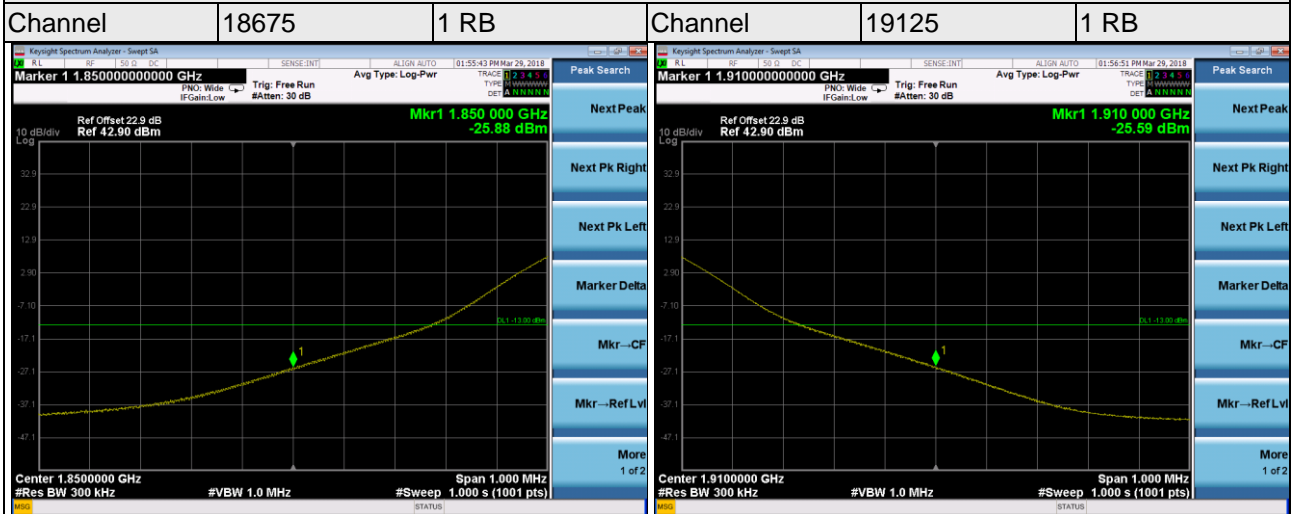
| Channel | 18675 | 1 RB | Channel | 19125 | 1 RB |
|---|---|---|---|---|---|

Keysight Spectrum Analyzer - Swept SA
RL RF 50 Ω DC SENSE:INT ALIGN AUTO 01:55:43 PM Mar 29, 2018
Marker 1 1.850000000000 GHz
PNO: Wide IFGain:Low
Trig: Free Run #Atten: 30 dB
Avg Type: Log-Pwr
TRACE 1 2 3 4 5 6 TYPE M WWWWW DET A NNNNN
Ref Offset 22.9 dB
10 dB/div Ref 42.90 dBm
Log
Mkr1 1.850 000 GHz -25.88 dBm
32.9
22.9
12.9
2.90
-7.10
-17.1
-27.1
-37.1
-47.1
DL1 -13.00 dBm
1
Center 1.8500000 GHz
#Res BW 300 kHz
#VBW 1.0 MHz
Span 1.000 MHz
#Sweep 1.000 s (1001 pts)
MSG STATUS
Peak Search
Next Peak
Next Pk Right
Next Pk Left
Marker Delta
Mkr→CF
Mkr→Ref Lvl
More 1 of 2

Keysight Spectrum Analyzer - Swept SA
RL RF 50 Ω DC SENSE:INT ALIGN AUTO 01:56:51 PM Mar 29, 2018
Marker 1 1.910000000000 GHz
PNO: Wide IFGain:Low
Trig: Free Run #Atten: 30 dB
Avg Type: Log-Pwr
TRACE 1 2 3 4 5 6 TYPE M WWWWW DET A NNNNN
Ref Offset 22.9 dB
10 dB/div Ref 42.90 dBm
Log
Mkr1 1.910 000 GHz -25.59 dBm
32.9
22.9
12.9
2.90
-7.10
-17.1
-27.1
-37.1
-47.1
DL1 -13.00 dBm
1
Center 1.9100000 GHz
#Res BW 300 kHz
#VBW 1.0 MHz
Span 1.000 MHz
#Sweep 1.000 s (1001 pts)
MSG STATUS
Peak Search
Next Peak
Next Pk Right
Next Pk Left
Marker Delta
Mkr→CF
Mkr→Ref Lvl
More 1 of 2